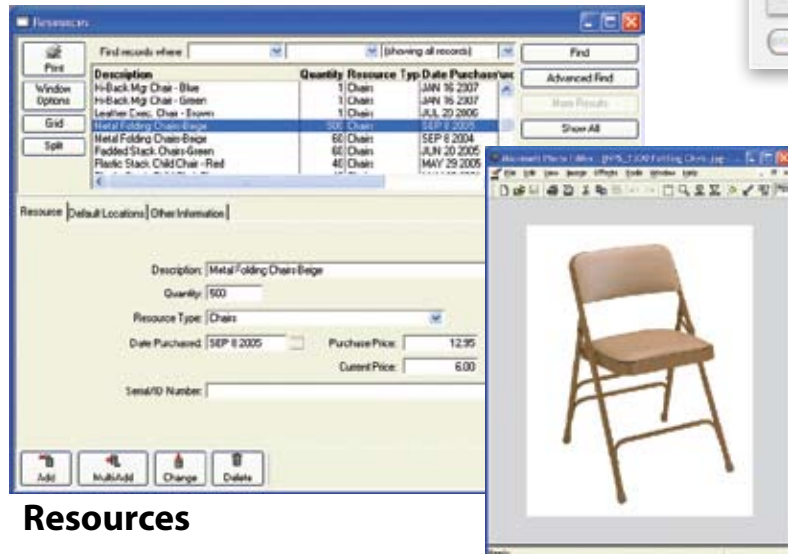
Resources

Print
Window Options
Grid
Split

Find records where
(showing all records)
Find
Advanced Find
More Results
Show All

| Description | Quantity | Resource Type | Date Purchased |
|---|---|---|---|
| Hi-Back Mgr Chair - Blue | 1 | Chairs | JAN 16 2007 |
| Hi-Back Mgr Chair - Green | 1 | Chairs | JAN 16 2007 |
| Leather Exec. Chair - Brown | 1 | Chairs | JUL 20 2006 |
| Metal Folding Chairs Beige | 500 | Chairs | SEP 8 2005 |
| Metal Folding Chairs Beige | 60 | Chairs | SEP 8 2004 |
| Padded Stack Chairs-Green | 60 | Chairs | JUN 20 2005 |
| Plastic Stack Child Chair - Red | 40 | Chairs | MAY 29 2005 |

Resource | Default Locations | Other Information

Description: Metal Folding Chairs Beige
Quantity: 500
Resource Type: Chairs
Date Purchased: SEP 8 2005
Purchase Price: 12.95
Current Price: 6.00
Serial/ID Number:

Add
MultiAdd
Change
Delete

Microsoft Photo Editor - [NPS_1300 Folding Chair.jpg]
File Edit View Image Effects Tools Window Help

Resources

Ready